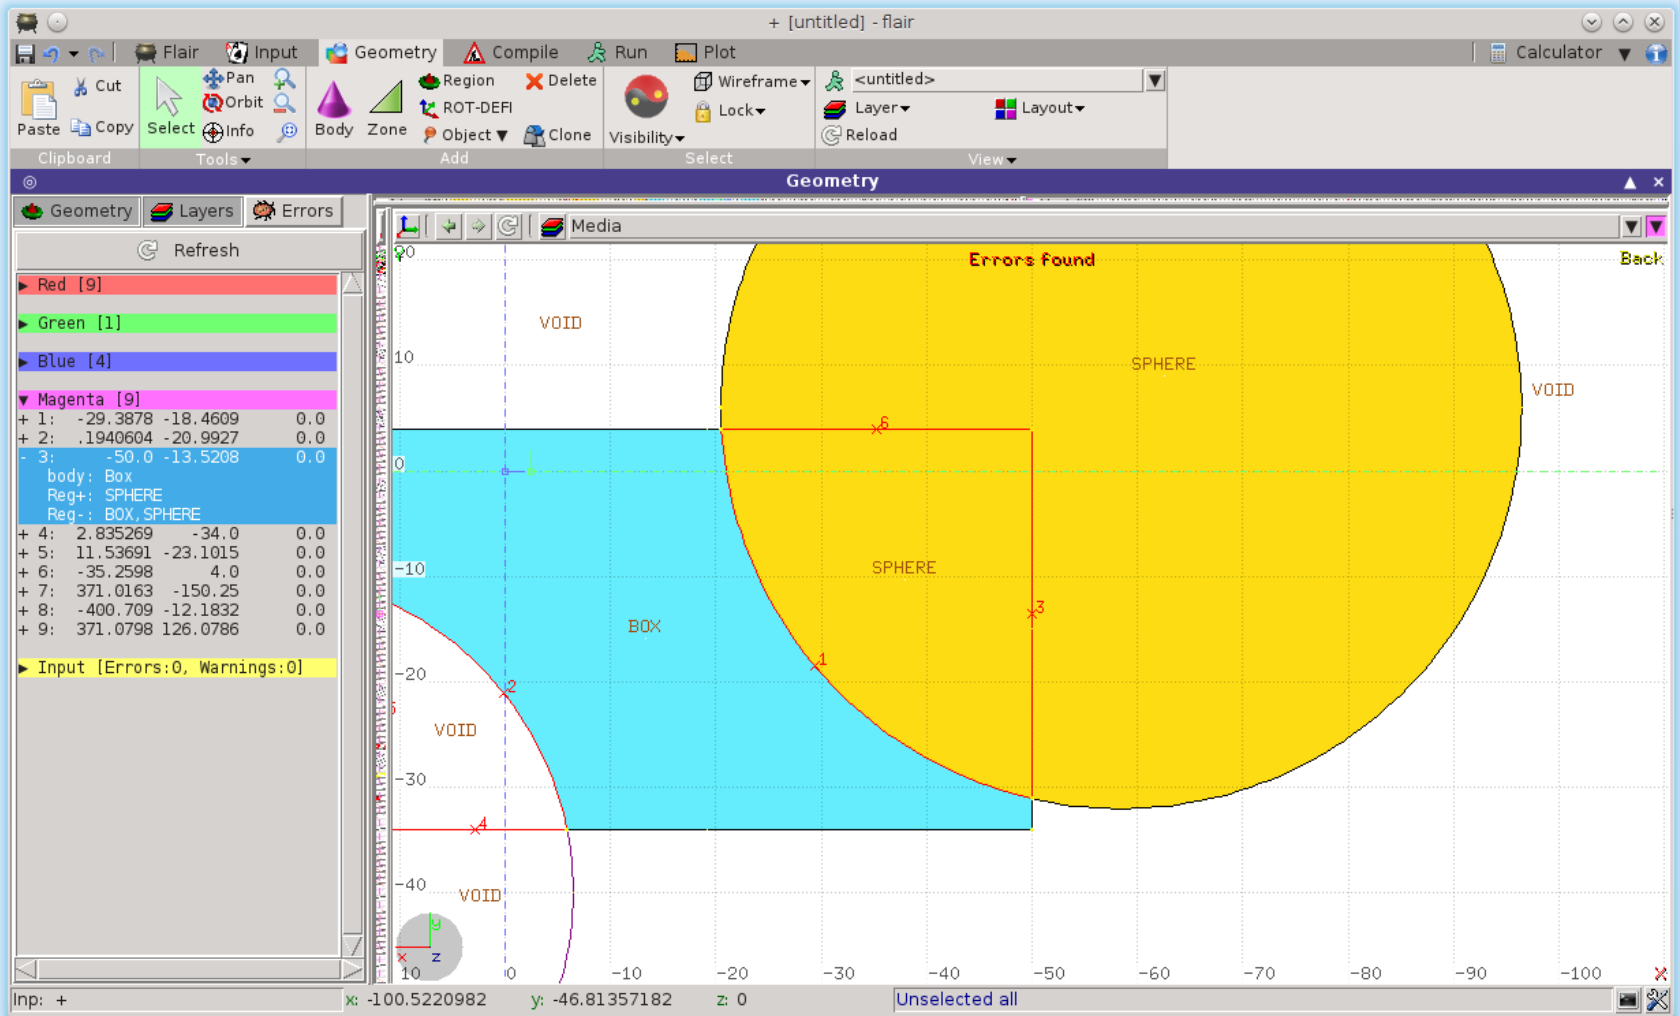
+ [untitled] - flair

Flair Input Geometry Compile Run Plot Calculator

Cut Paste Copy Select Pan Orbit Info Body Zone Region ROT-DEFI Object Delete Clone Visibility Wireframe Lock <untitled> Layer Layout Reload

Clipboard Tools Add Select View

Geometry

Geometry Layers Errors

Refresh

Red [9]
Green [1]
Blue [4]
Magenta [9]
+ 1: -29.3878 -18.4609 0.0
+ 2: .1940604 -20.9927 0.0
- 3: -50.0 -13.5208 0.0
body: Box
Reg+: SPHERE
Reg-: BOX, SPHERE
+ 4: 2.835269 -34.0 0.0
+ 5: 11.53691 -23.1015 0.0
+ 6: -35.2598 4.0 0.0
+ 7: 371.0163 -150.25 0.0
+ 8: -400.709 -12.1832 0.0
+ 9: 371.0798 126.0786 0.0

Input [Errors:0, Warnings:0]

Media

Errors found

Back

VOID

SPHERE

VOID

SPHERE

BOX

VOID

VOID

6 3 1 2 4

20 10 0 -10 -20 -30 -40

10 0 -10 -20 -30 -40 -50 -60 -70 -80 -90 -100

Inp: + x: -100.5220982 y: -46.81357182 z: 0 Unselected all